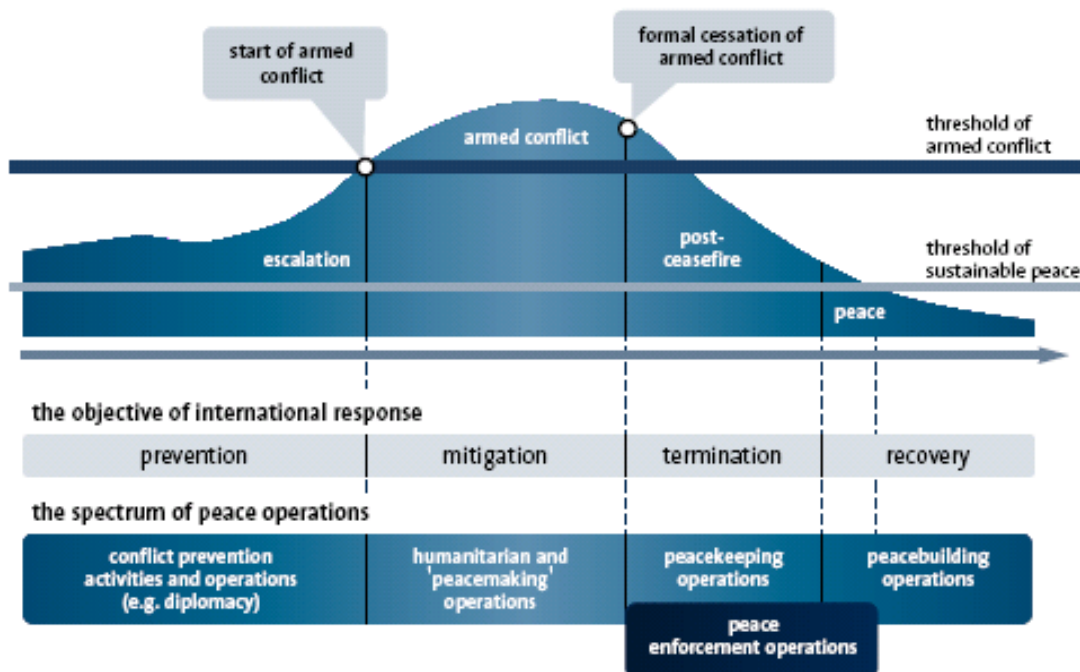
start of armed conflict

formal cessation of armed conflict

armed conflict

threshold of armed conflict

escalation

post-ceasefire

threshold of sustainable peace

peace

the objective of international response

| prevention | mitigation | termination | recovery |
|---|---|---|---|

the spectrum of peace operations

conflict prevention activities and operations (e.g. diplomacy)

humanitarian and 'peacemaking' operations

peacekeeping operations

peacebuilding operations

peace enforcement operations